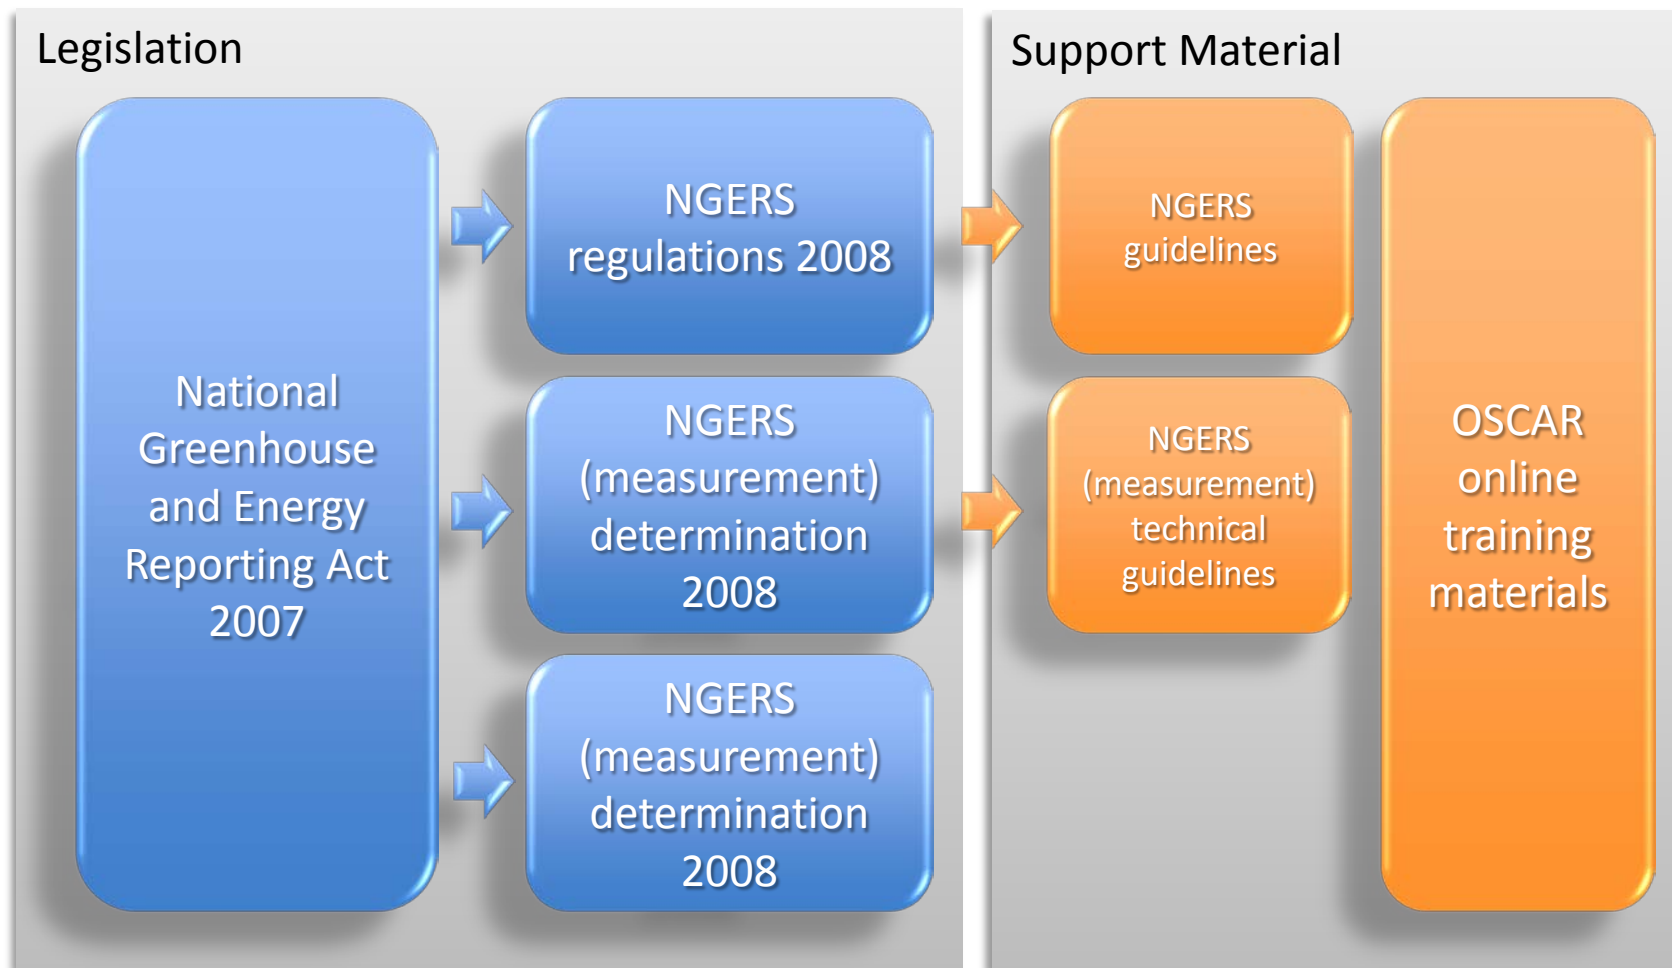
Legislation

National Greenhouse and Energy Reporting Act 2007

NGERS regulations 2008

NGERS (measurement) determination 2008

NGERS (measurement) determination 2008

Support Material

NGERS guidelines

NGERS (measurement) technical guidelines

OSCAR online training materials